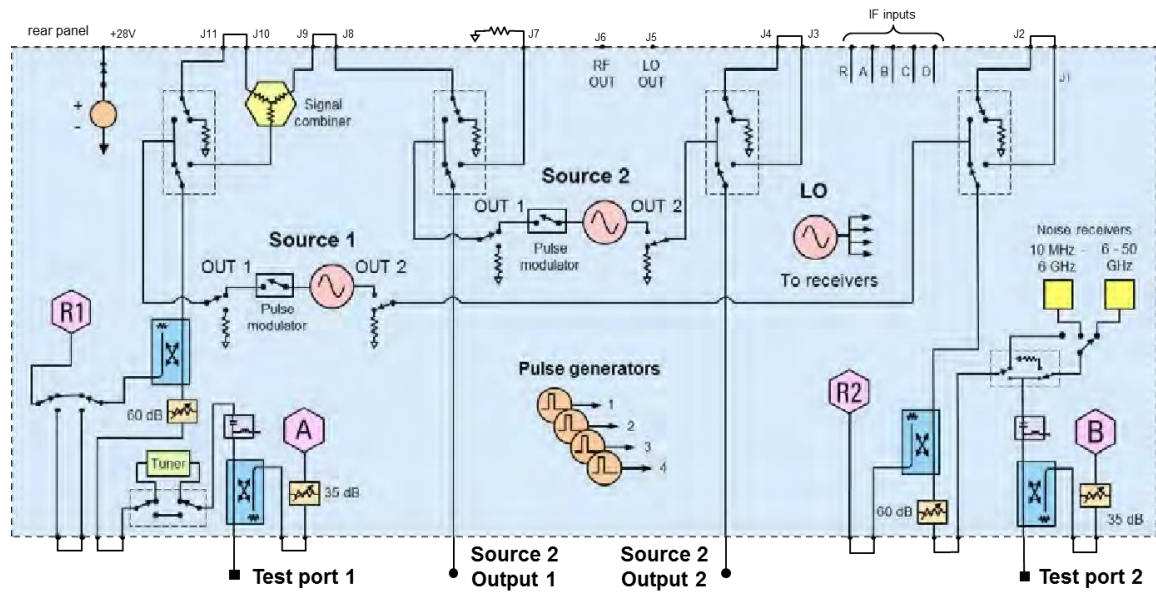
rear panel
+28V
J11
J10
J9
J8
J7
J6
J5
J4
J3
IF inputs
J2
J1
+
-
Signal combiner
RF OUT
LO OUT
R
A
B
C
D
Source 2
OUT 1
Pulse modulator
OUT 2
LO
To receivers
Noise receivers
10 MHz - 6 GHz
6 - 50 GHz
Source 1
OUT 1
Pulse modulator
OUT 2
R1
Pulse generators
1
2
3
4
R2
60 dB
A
35 dB
Tuner
B
60 dB
35 dB
Test port 1
Source 2 Output 1
Source 2 Output 2
Test port 2